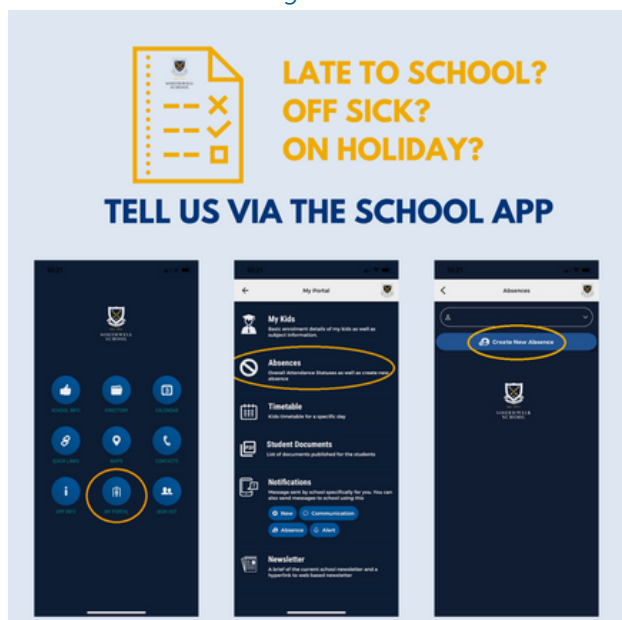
LATE TO SCHOOL?
OFF SICK?
ON HOLIDAY?

TELL US VIA THE SCHOOL APP

SCHOOL INFO
DIRECTORY
CALENDAR
QUICK LINKS
MAPS
CONTACTS
APP INFO
MY PORTAL
SIGN OUT

My Portal

My Kids
Basic enrolment details of my kids as well as subject information.

Absences
Overall Attendance Statuses as well as create new absence

Timetable
Kids timetable for a specific day

Student Documents
List of documents published for the students

Notifications
Message sent by school specifically for you. You can also send messages to school using this

New
Communication
Absence
Alert

Newsletter
A brief of the current school newsletter and a hyperlink to web based newsletter

Absences

Create New Absence